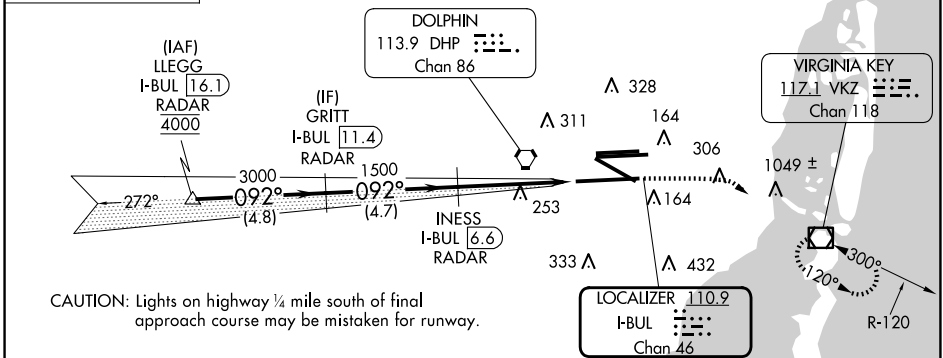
DOLPHIN
113.9 DHP
Chan 86

VIRGINIA KEY
117.1 VKZ
Chan 118

(IAF)
LLEGG
I-BUL 16.1
RADAR
4000

(IF)
GRITT
I-BUL 11.4
RADAR

328
311
164
306
1049 ±

3000
1500
272°
092°
092°
(4.8)
(4.7)
253
164

INESS
I-BUL 6.6
RADAR

333
432

300°
120°
R-120

CAUTION: Lights on highway ¼ mile south of final approach course may be mistaken for runway.

LOCALIZER 110.9
I-BUL
Chan 46